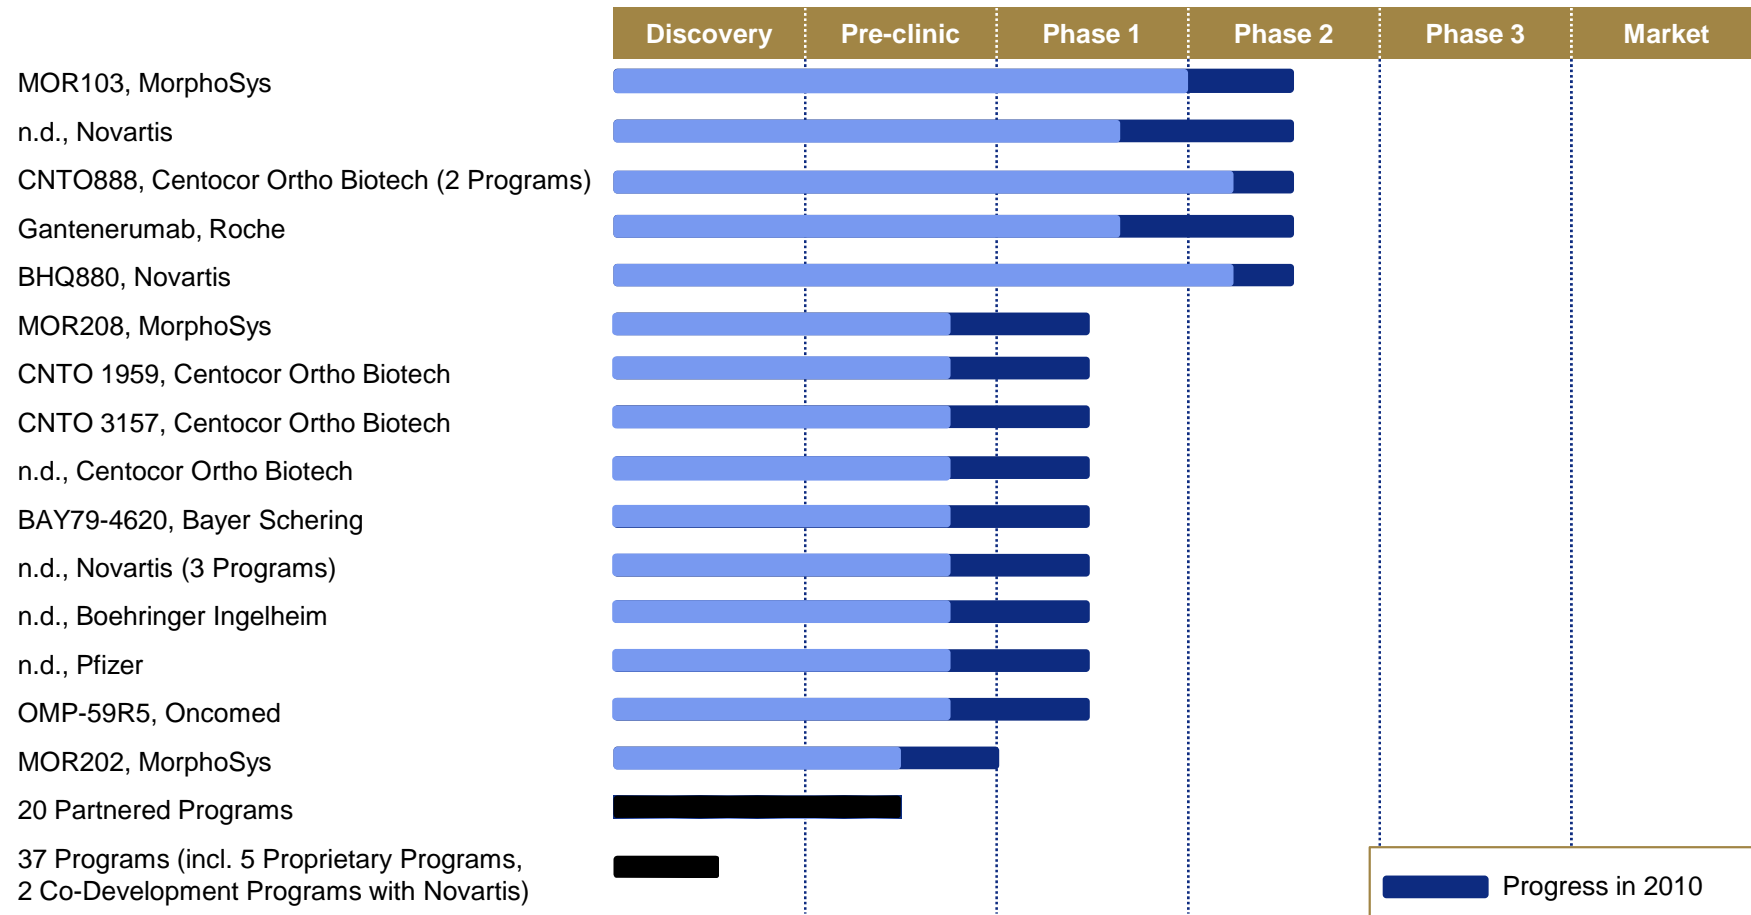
| | Discovery | Pre-clinic | Phase 1 | Phase 2 | Phase 3 | Market |
|---|---|---|---|---|---|---|
| MOR103, MorphoSys | | | | | | |
| n.d., Novartis | | | | | | |
| CNTO888, Centocor Ortho Biotech (2 Programs) | | | | | | |
| Gantenerumab, Roche | | | | | | |
| BHQ880, Novartis | | | | | | |
| MOR208, MorphoSys | | | | | | |
| CNTO 1959, Centocor Ortho Biotech | | | | | | |
| CNTO 3157, Centocor Ortho Biotech | | | | | | |
| n.d., Centocor Ortho Biotech | | | | | | |
| BAY79-4620, Bayer Schering | | | | | | |
| n.d., Novartis (3 Programs) | | | | | | |
| n.d., Boehringer Ingelheim | | | | | | |
| n.d., Pfizer | | | | | | |
| OMP-59R5, Oncomed | | | | | | |
| MOR202, MorphoSys | | | | | | |
| 20 Partnered Programs | | | | | | |
| 37 Programs (incl. 5 Proprietary Programs, 2 Co-Development Programs with Novartis) | | | | | | |

Progress in 2010